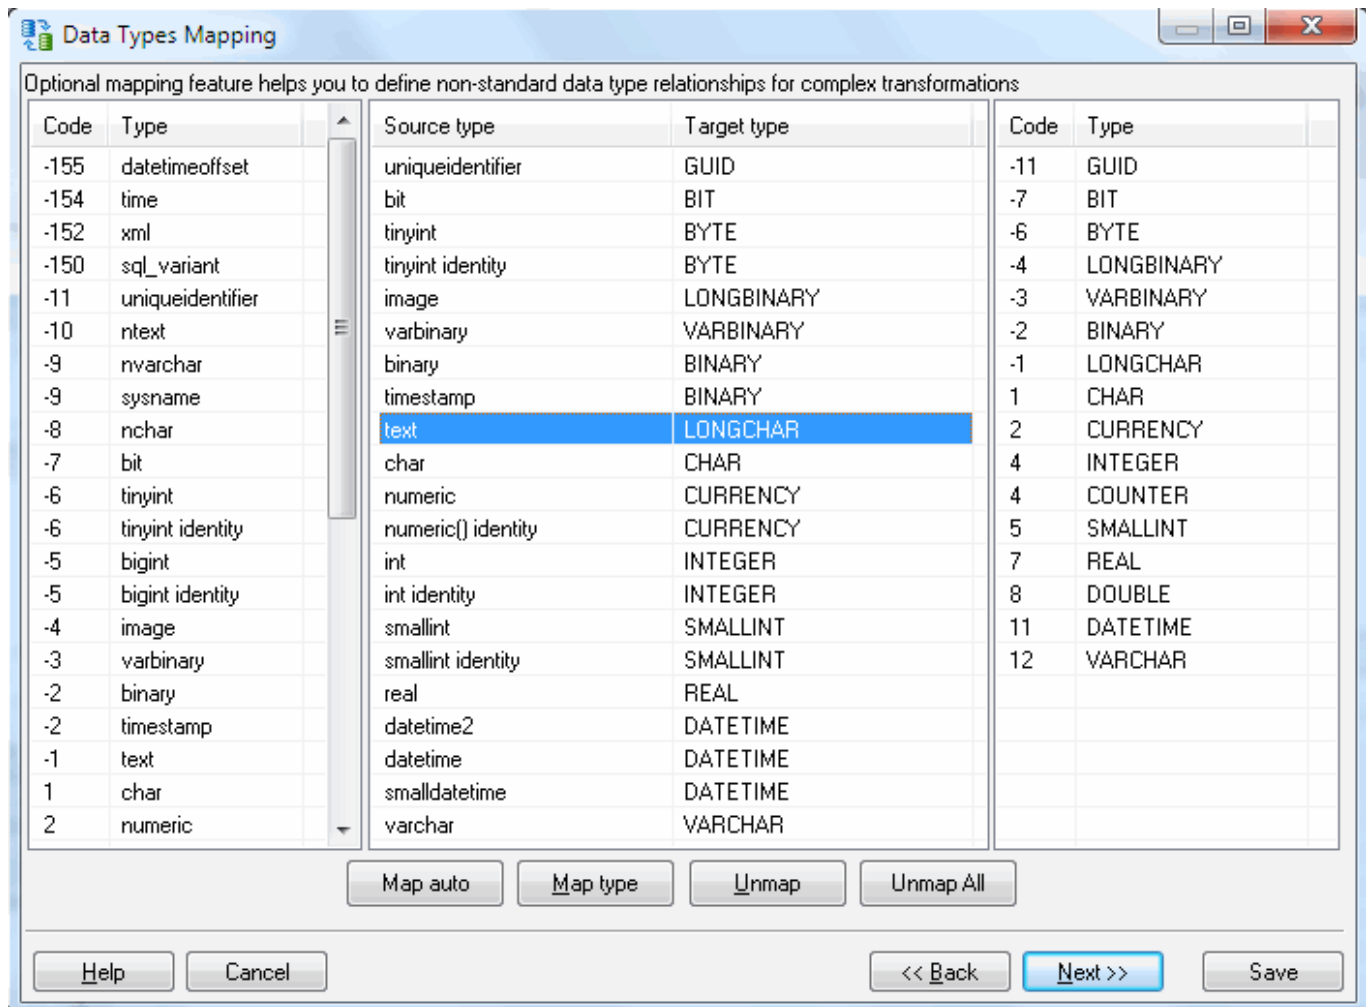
Data Types Mapping

Optional mapping feature helps you to define non-standard data type relationships for complex transformations

| Code | Type |
|---|---|
| -155 | datetimeoffset |
| -154 | time |
| -152 | xml |
| -150 | sql_variant |
| -11 | uniqueidentifier |
| -10 | ntext |
| -9 | nvarchar |
| -9 | sysname |
| -8 | nchar |
| -7 | bit |
| -6 | tinyint |
| -6 | tinyint identity |
| -5 | bigint |
| -5 | bigint identity |
| -4 | image |
| -3 | varbinary |
| -2 | binary |
| -2 | timestamp |
| -1 | text |
| 1 | char |
| 2 | numeric |

| Source type | Target type |
|---|---|
| uniqueidentifier | GUID |
| bit | BIT |
| tinyint | BYTE |
| tinyint identity | BYTE |
| image | LONGBINARY |
| varbinary | VARBINARY |
| binary | BINARY |
| timestamp | BINARY |
| text | LONGCHAR |
| char | CHAR |
| numeric | CURRENCY |
| numeric() identity | CURRENCY |
| int | INTEGER |
| int identity | INTEGER |
| smallint | SMALLINT |
| smallint identity | SMALLINT |
| real | REAL |
| datetime2 | DATETIME |
| datetime | DATETIME |
| smalldatetime | DATETIME |
| varchar | VARCHAR |

| Code | Type |
|---|---|
| -11 | GUID |
| -7 | BIT |
| -6 | BYTE |
| -4 | LONGBINARY |
| -3 | VARBINARY |
| -2 | BINARY |
| -1 | LONGCHAR |
| 1 | CHAR |
| 2 | CURRENCY |
| 4 | INTEGER |
| 4 | COUNTER |
| 5 | SMALLINT |
| 7 | REAL |
| 8 | DOUBLE |
| 11 | DATETIME |
| 12 | VARCHAR |

Map auto | Map type | Unmap | Unmap All

Help | Cancel | << Back | Next >> | Save